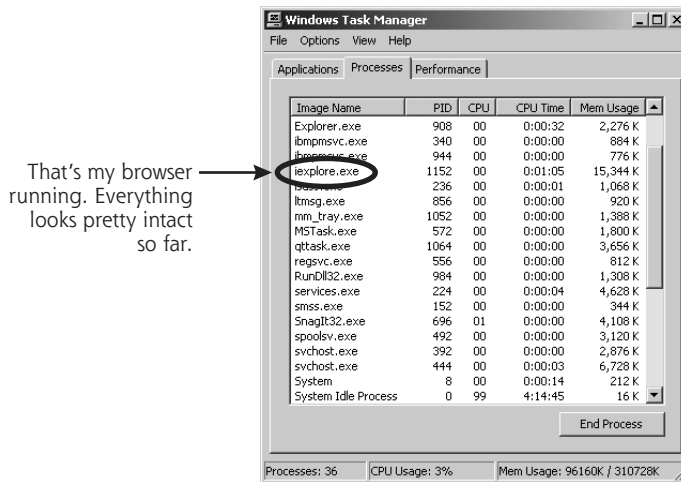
That's my browser running. Everything looks pretty intact so far.

Windows Task Manager

File Options View Help

Applications | Processes | Performance

| Image Name | PID | CPU | CPU Time | Mem Usage |
|---|---|---|---|---|
| Explorer.exe | 908 | 00 | 0:00:32 | 2,276 K |
| ibmpmsvc.exe | 340 | 00 | 0:00:00 | 884 K |
| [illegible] | 944 | 00 | 0:00:00 | 776 K |
| iexplore.exe | 1152 | 00 | 0:01:05 | 15,344 K |
| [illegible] | 236 | 00 | 0:00:01 | 1,068 K |
| ltmsg.exe | 856 | 00 | 0:00:00 | 920 K |
| mm_tray.exe | 1052 | 00 | 0:00:00 | 1,388 K |
| MSTask.exe | 572 | 00 | 0:00:00 | 1,800 K |
| qttask.exe | 1064 | 00 | 0:00:00 | 3,656 K |
| regsvc.exe | 556 | 00 | 0:00:00 | 812 K |
| RunDll32.exe | 984 | 00 | 0:00:00 | 1,308 K |
| services.exe | 224 | 00 | 0:00:04 | 4,628 K |
| smss.exe | 152 | 00 | 0:00:00 | 344 K |
| SnagIt32.exe | 696 | 01 | 0:00:00 | 4,108 K |
| spoolsv.exe | 492 | 00 | 0:00:00 | 3,120 K |
| svchost.exe | 392 | 00 | 0:00:00 | 2,876 K |
| svchost.exe | 444 | 00 | 0:00:03 | 6,728 K |
| System | 8 | 00 | 0:00:14 | 212 K |
| System Idle Process | 0 | 99 | 4:14:45 | 16 K |

End Process

Processes: 36 | CPU Usage: 3% | Mem Usage: 96160K / 310728K